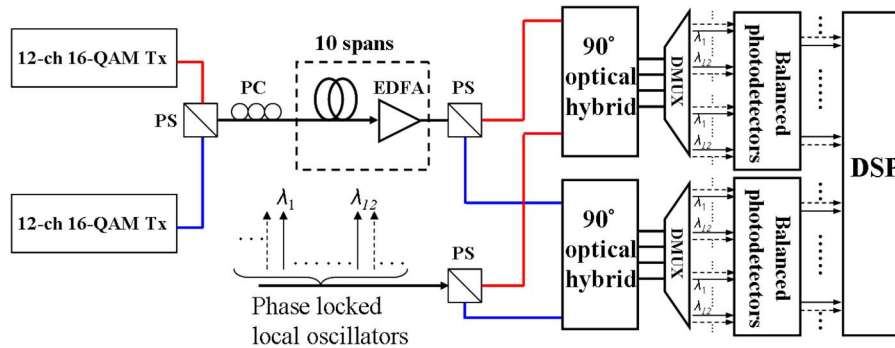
12-ch 16-QAM Tx

12-ch 16-QAM Tx

PS

PC

10 spans

EDFA

PS

$\lambda_1$

$\lambda_{12}$

Phase locked local oscillators

PS

90° optical hybrid

90° optical hybrid

DMUX

DMUX

$\lambda_1$

$\lambda_{12}$

$\lambda_1$

$\lambda_{12}$

$\lambda_1$

$\lambda_{12}$

$\lambda_1$

$\lambda_{12}$

Balanced photodetectors

Balanced photodetectors

DSP